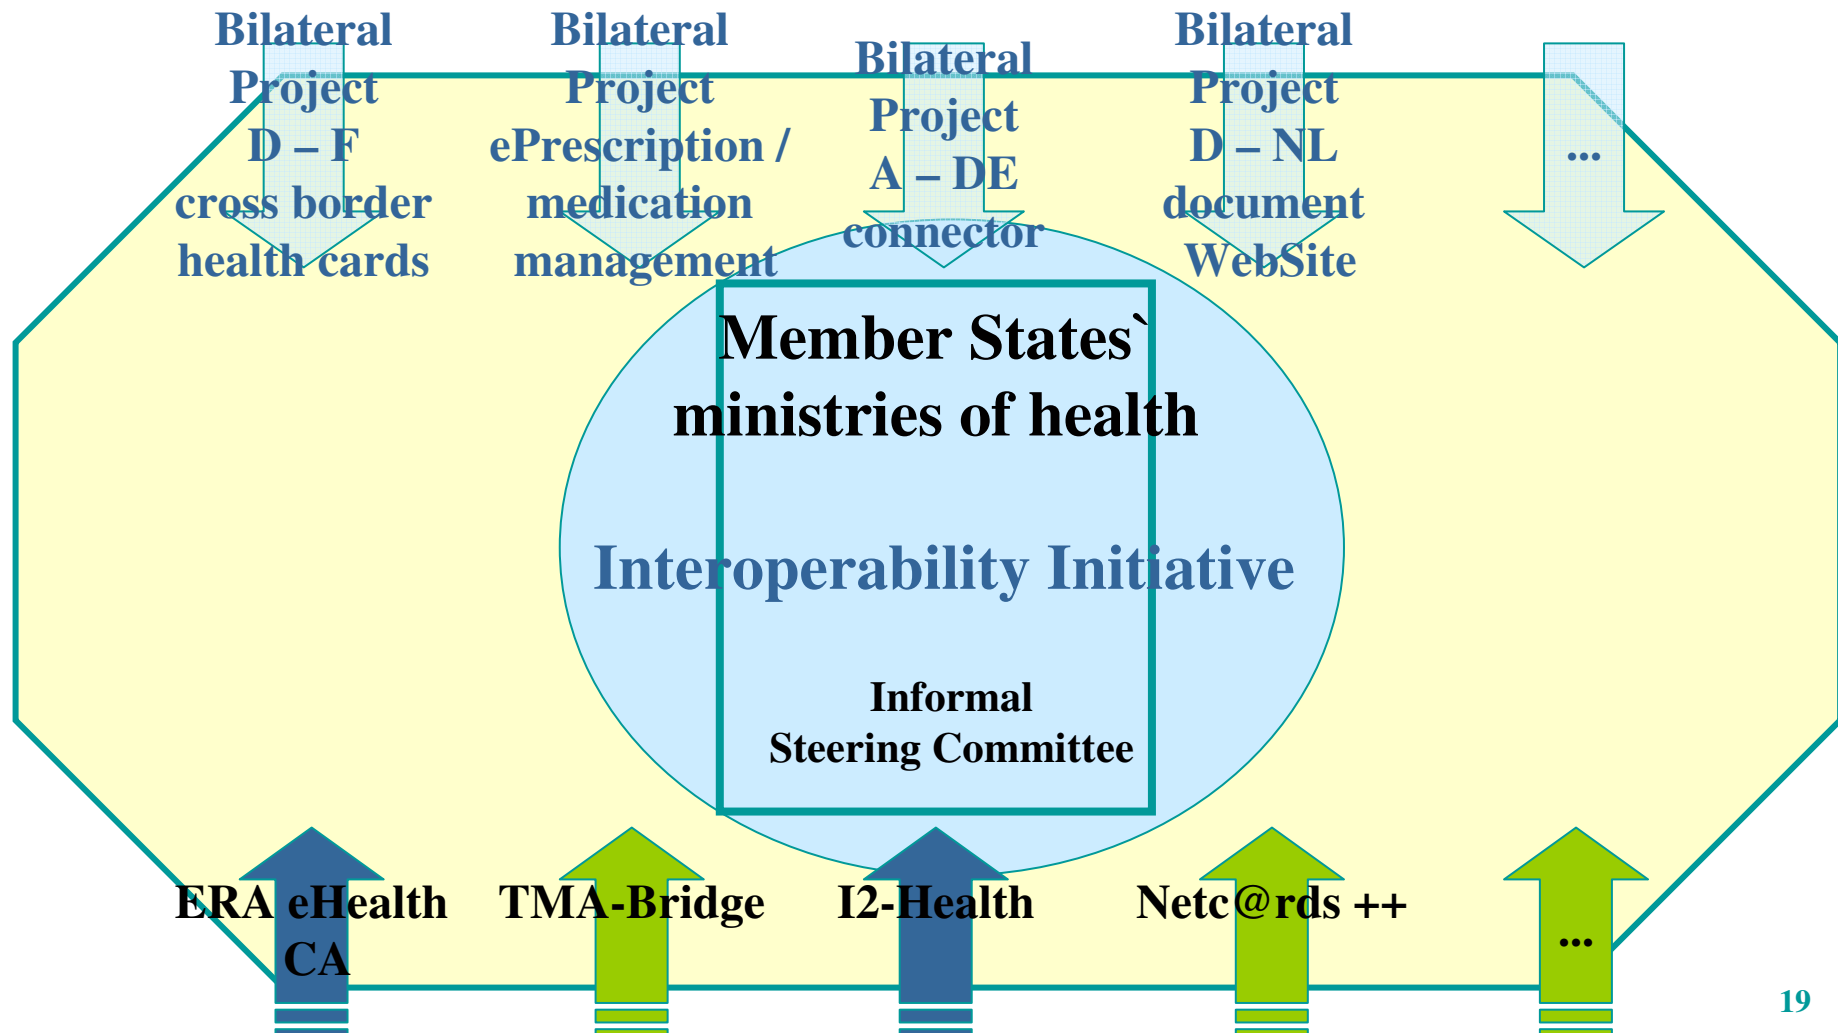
Bilateral Project D – F cross border health cards

Bilateral Project ePrescription / medication management

Bilateral Project A – DE connector

Bilateral Project D – NL document WebSite

...

Member States` ministries of health

Interoperability Initiative

Informal Steering Committee

ERA eHealth CA

TMA-Bridge

I2-Health

Netc@rds ++

...

19